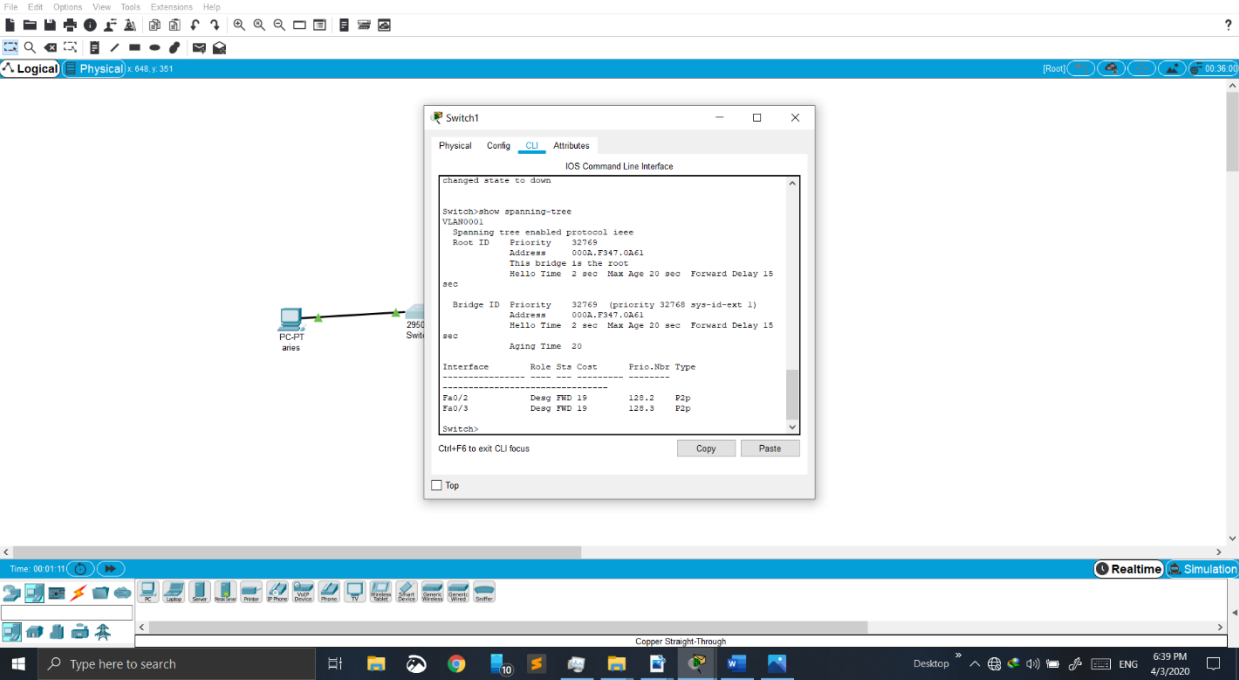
File Edit Options View Tools Extensions Help

Logical Physical x: 648, y: 351

[Root] 00:36:00

Switch1

Physical Config CLI Attributes

IOS Command Line Interface

changed state to down

Switch>show spanning-tree
VLAN0001
  Spanning tree enabled protocol ieee
  Root ID    Priority    32769
             Address     000A.F347.0A61
             This bridge is the root
             Hello Time  2 sec  Max Age 20 sec  Forward Delay 15 sec

  Bridge ID  Priority    32769  (priority 32768 sys-id-ext 1)
             Address     000A.F347.0A61
             Hello Time  2 sec  Max Age 20 sec  Forward Delay 15 sec
             Aging Time  20

Interface        Role Sts Cost      Prio.Nbr Type
---------------- ---- --- --------- --------
--------------------------------
Fa0/2            Desg FWD 19        128.2    P2p
Fa0/3            Desg FWD 19        128.3    P2p

Switch>

Ctrl+F6 to exit CLI focus

Copy Paste

Top

PC-PT
aries

2950
Swit

Time: 00:01:11

Realtime Simulation

PC Laptop Server Tablet PC Printer IP Phone VoIP Device Phone TV Wireless Tablet Smart Device Generic Wireless Generic Wired Sniffer

Copper Straight-Through

Type here to search

Desktop ENG 6:39 PM 4/3/2020